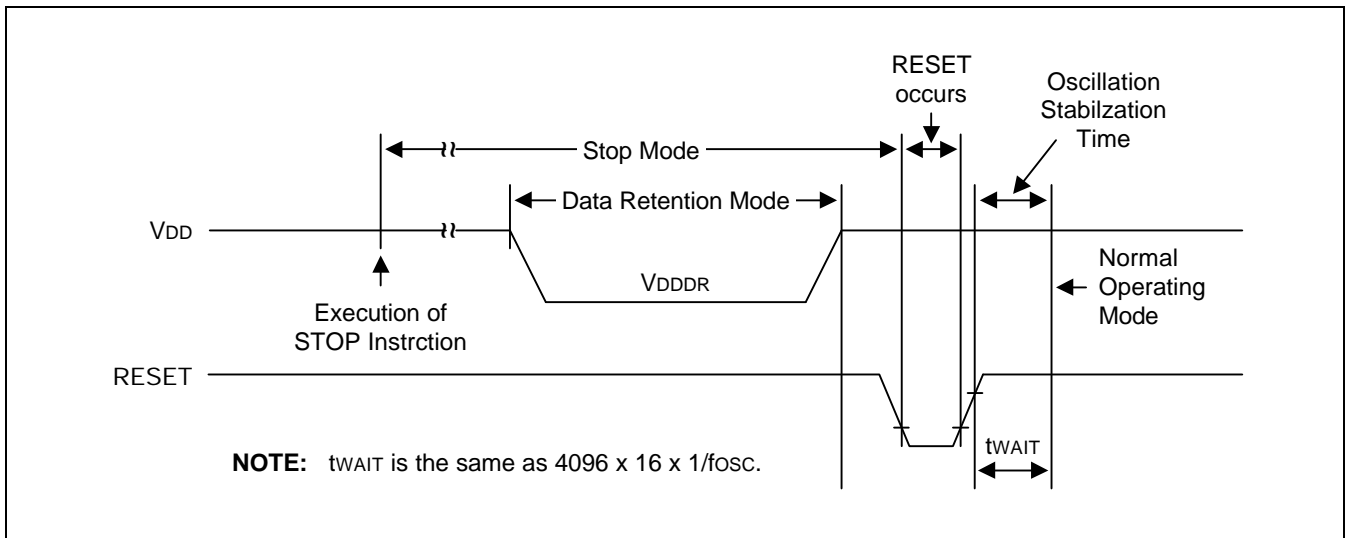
RESET occurs

Oscillation Stabilzation Time

Stop Mode

Data Retention Mode

VDD

VDDDR

Execution of STOP Instrction

Normal Operating Mode

RESET

NOTE: tWAIT is the same as 4096 x 16 x 1/fOSC.

tWAIT